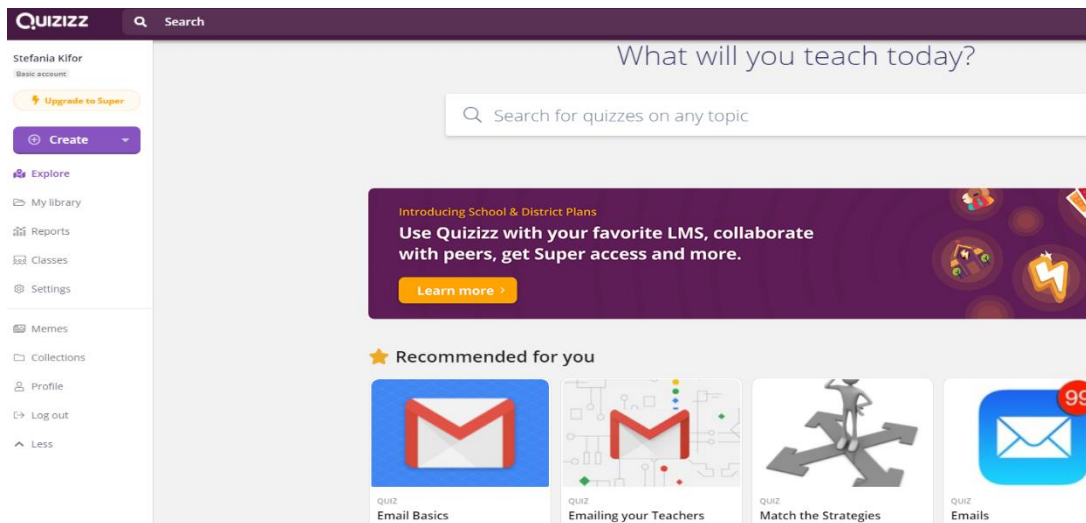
QUIZIZZ

Search

Stefania Kifor
Basic account

Upgrade to Super

Create

Explore
My library
Reports
Classes
Settings

Memes
Collections
Profile
Log out
Less

What will you teach today?

Search for quizzes on any topic

Introducing School & District Plans
Use Quizizz with your favorite LMS, collaborate with peers, get Super access and more.
Learn more ›

Recommended for you

QUIZ
Email Basics

QUIZ
Emailing your Teachers

QUIZ
Match the Strategies

99
QUIZ
Emails